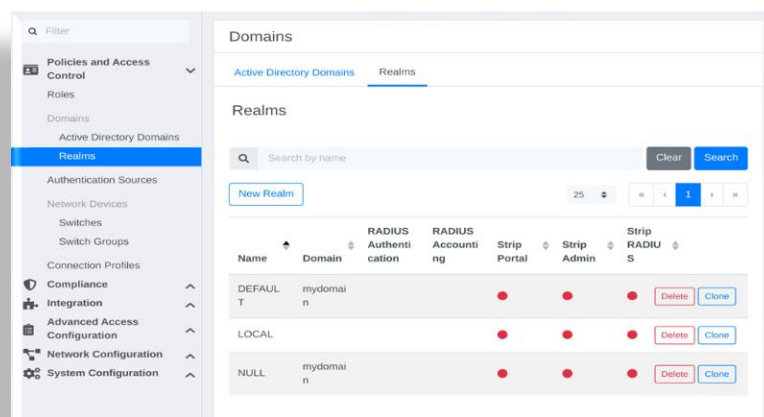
Filter

Policies and Access Control

Roles

Domains

Active Directory Domains

Realms

Authentication Sources

Network Devices

Switches

Switch Groups

Connection Profiles

Compliance

Integration

Advanced Access Configuration

Network Configuration

System Configuration

Domains

Active Directory Domains | Realms

Realms

Search by name

Clear | Search

New Realm

25

« ‹ 1 › »

| Name | Domain | RADIUS Authentication | RADIUS Accounting | Strip Portal | Strip Admin | Strip RADIUS | |
|---|---|---|---|---|---|---|---|
| DEFAULT | mydomain | | | ● | ● | ● | Delete Clone |
| LOCAL | | | | ● | ● | ● | Delete Clone |
| NULL | mydomain | | | ● | ● | ● | Delete Clone |